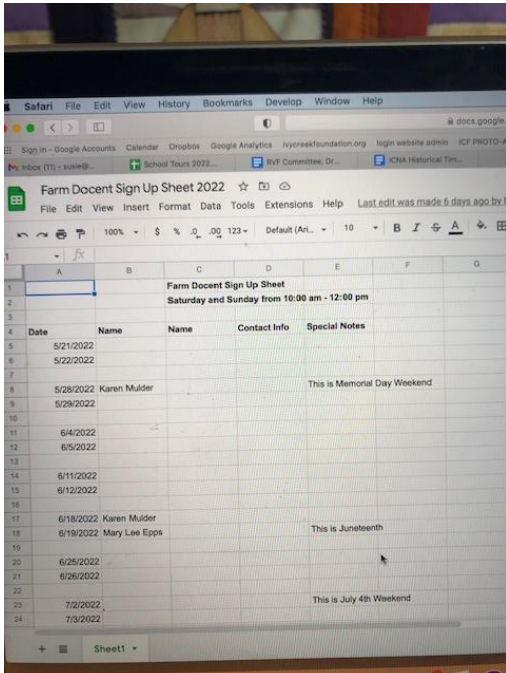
Safari File Edit View History Bookmarks Develop Window Help

docs.google.

Sign In - Google Accounts Calendar Dropbox Google Analytics ivycreekfoundation.org login website admin ICF PROTO-

Inbox (11) - susie@... School Tours 2022... RVF Committee, Dr... ICNA Historical Tim...

Farm Docent Sign Up Sheet 2022

File Edit View Insert Format Data Tools Extensions Help Last edit was made 6 days ago by

100% $ % .0 .00 123 Default (Ari... 10 B I S A

fx

| | A | B | C | D | E | F | G |
|---|---|---|---|---|---|---|---|
| 1 | | | Farm Docent Sign Up Sheet | | | | |
| 2 | | | Saturday and Sunday from 10:00 am - 12:00 pm | | | | |
| 3 | | | | | | | |
| 4 | Date | Name | Name | Contact Info | Special Notes | | |
| 5 | 5/21/2022 | | | | | | |
| 6 | 5/22/2022 | | | | | | |
| 7 | | | | | | | |
| 8 | 5/28/2022 | Karen Mulder | | | This is Memorial Day Weekend | | |
| 9 | 5/29/2022 | | | | | | |
| 10 | | | | | | | |
| 11 | 6/4/2022 | | | | | | |
| 12 | 6/5/2022 | | | | | | |
| 13 | | | | | | | |
| 14 | 6/11/2022 | | | | | | |
| 15 | 6/12/2022 | | | | | | |
| 16 | | | | | | | |
| 17 | 6/18/2022 | Karen Mulder | | | | | |
| 18 | 6/19/2022 | Mary Lee Epps | | | This is Juneteenth | | |
| 19 | | | | | | | |
| 20 | 6/25/2022 | | | | | | |
| 21 | 6/26/2022 | | | | | | |
| 22 | | | | | | | |
| 23 | 7/2/2022 | | | | This is July 4th Weekend | | |
| 24 | 7/3/2022 | | | | | | |

+ Sheet1